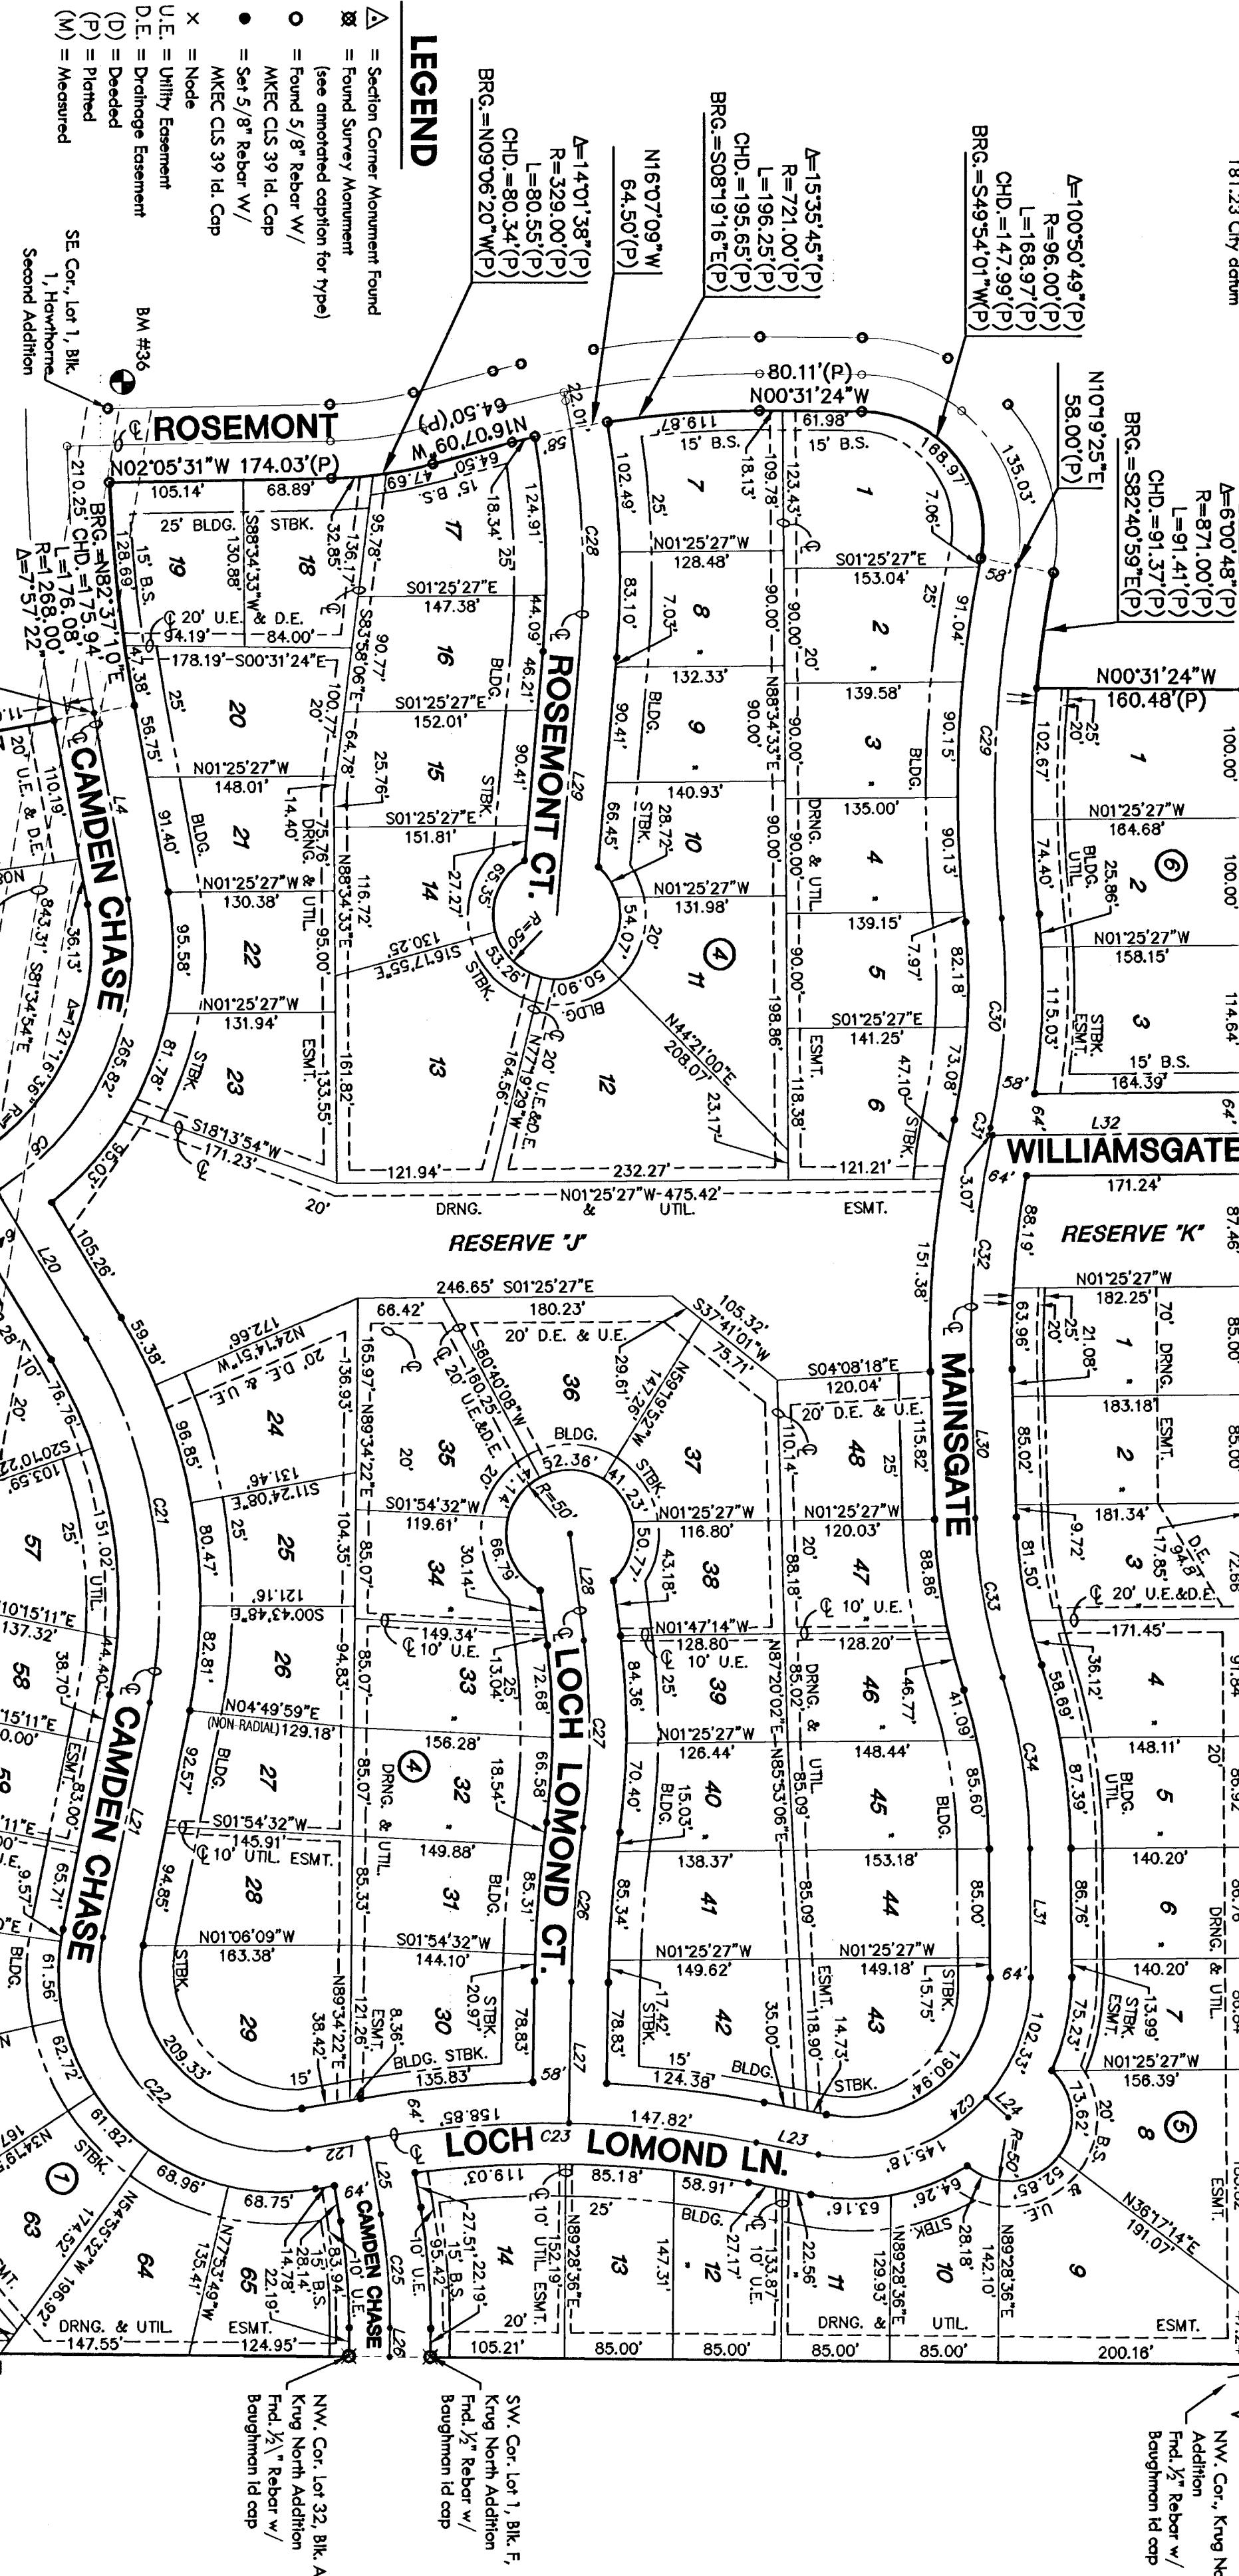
LEGEND

= Section Corner Monument Found
= Found Survey Monument (see annotated caption for type)
= Found 5/8" Rebar W/ MKEC CLS 39 Id. Cap
= Set 5/8" Rebar W/ MKEC CLS 39 Id. Cap
× = Node
U.E. = Utility Easement
D.E. = Drainage Easement
(D) = Deeded
(P) = Platted
(M) = Measured

181.23 City datum

$\Delta$=14°01'38"(P)
R=329.00'(P)
L=80.55'(P)
CHD.=80.34'(P)
BRG.=N09°06'20"W(P)

N16°07'09"W
64.50'(P)

$\Delta$=15°35'45"(P)
R=721.00'(P)
L=196.25'(P)
CHD.=195.65'(P)
BRG.=S08°19'16"E(P)

$\Delta$=100°50'49"(P)
R=96.00'(P)
L=168.97'(P)
CHD.=147.99'(P)
BRG.=S49°54'01"W(P)

N10°19'25"E
58.00'(P)

$\Delta$=6°00'48"(P)
R=871.00'(P)
L=91.41'(P)
CHD.=91.37'(P)
BRG.=S82°40'59"E(P)

BM #36

SE. Cor., Lot 1, Blk. 1, Hawthorne Second Addition

ROSEMONT
N02°05'31"W 174.03'(P)
80.11'(P)
N00°31'24"W
N16°07'09"W 64.50'(P)

ROSEMONT CT.
CAMDEN CHASE
MAINSGATE
WILLIAMSGATE
RESERVE "J"
RESERVE "K"
LOCH LOMOND CT.
LOCH LOMOND LN.
CAMDEN CHASE

N00°31'24"W
160.48'(P)

N01°25'27"W-475.42'
DRNG. & UTIL. ESMT.
246.65' S01°25'27"E

NW. Cor. Lot 32, Blk. A Krug North Addition Fnd. ½" Rebar w/ Baughman Id cap

SW. Cor. Lot 1, Blk. F, Krug North Addition Fnd. ½" Rebar w/ Baughman Id cap

NW. Cor., Krug N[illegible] Addition Fnd. ½" Rebar w/ Baughman Id cap